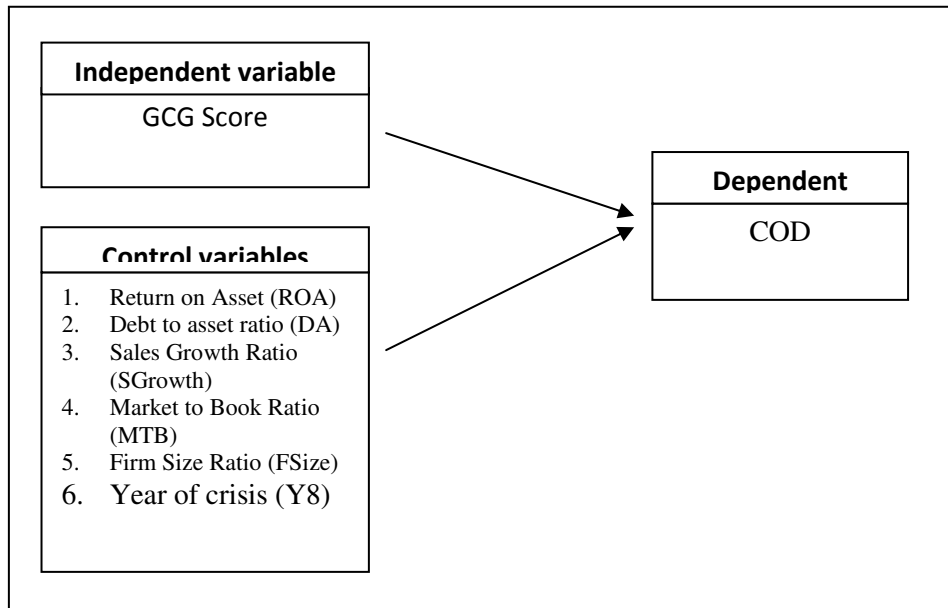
Independent variable
GCG Score

Control variables
1. Return on Asset (ROA)
2. Debt to asset ratio (DA)
3. Sales Growth Ratio (SGrowth)
4. Market to Book Ratio (MTB)
5. Firm Size Ratio (FSize)
6. Year of crisis (Y8)

Dependent
COD